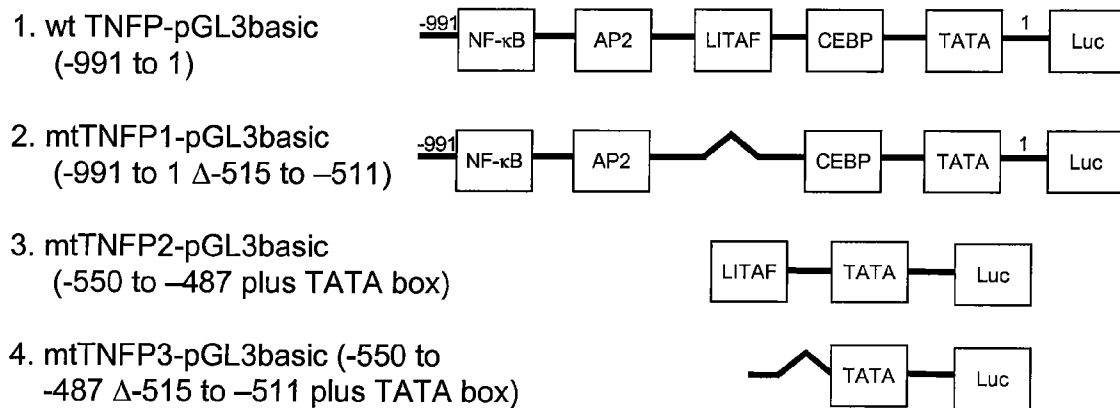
1. wt TNFP-pGL3basic (-991 to 1)

-991 NF-κB AP2 LITAF CEBP TATA 1 Luc

2. mtTNFP1-pGL3basic (-991 to 1 Δ-515 to –511)

-991 NF-κB AP2 CEBP TATA 1 Luc

3. mtTNFP2-pGL3basic (-550 to –487 plus TATA box)

LITAF TATA Luc

4. mtTNFP3-pGL3basic (-550 to -487 Δ-515 to –511 plus TATA box)

TATA Luc